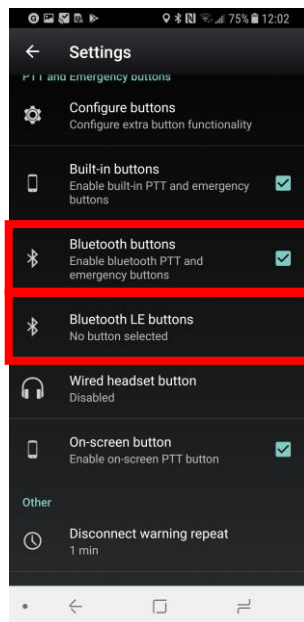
75% 12:02

Settings

PTT and Emergency buttons

Configure buttons
Configure extra button functionality

Built-in buttons
Enable built-in PTT and emergency buttons

Bluetooth buttons
Enable bluetooth PTT and emergency buttons

Bluetooth LE buttons
No button selected

Wired headset button
Disabled

On-screen button
Enable on-screen PTT button

Other

Disconnect warning repeat
1 min